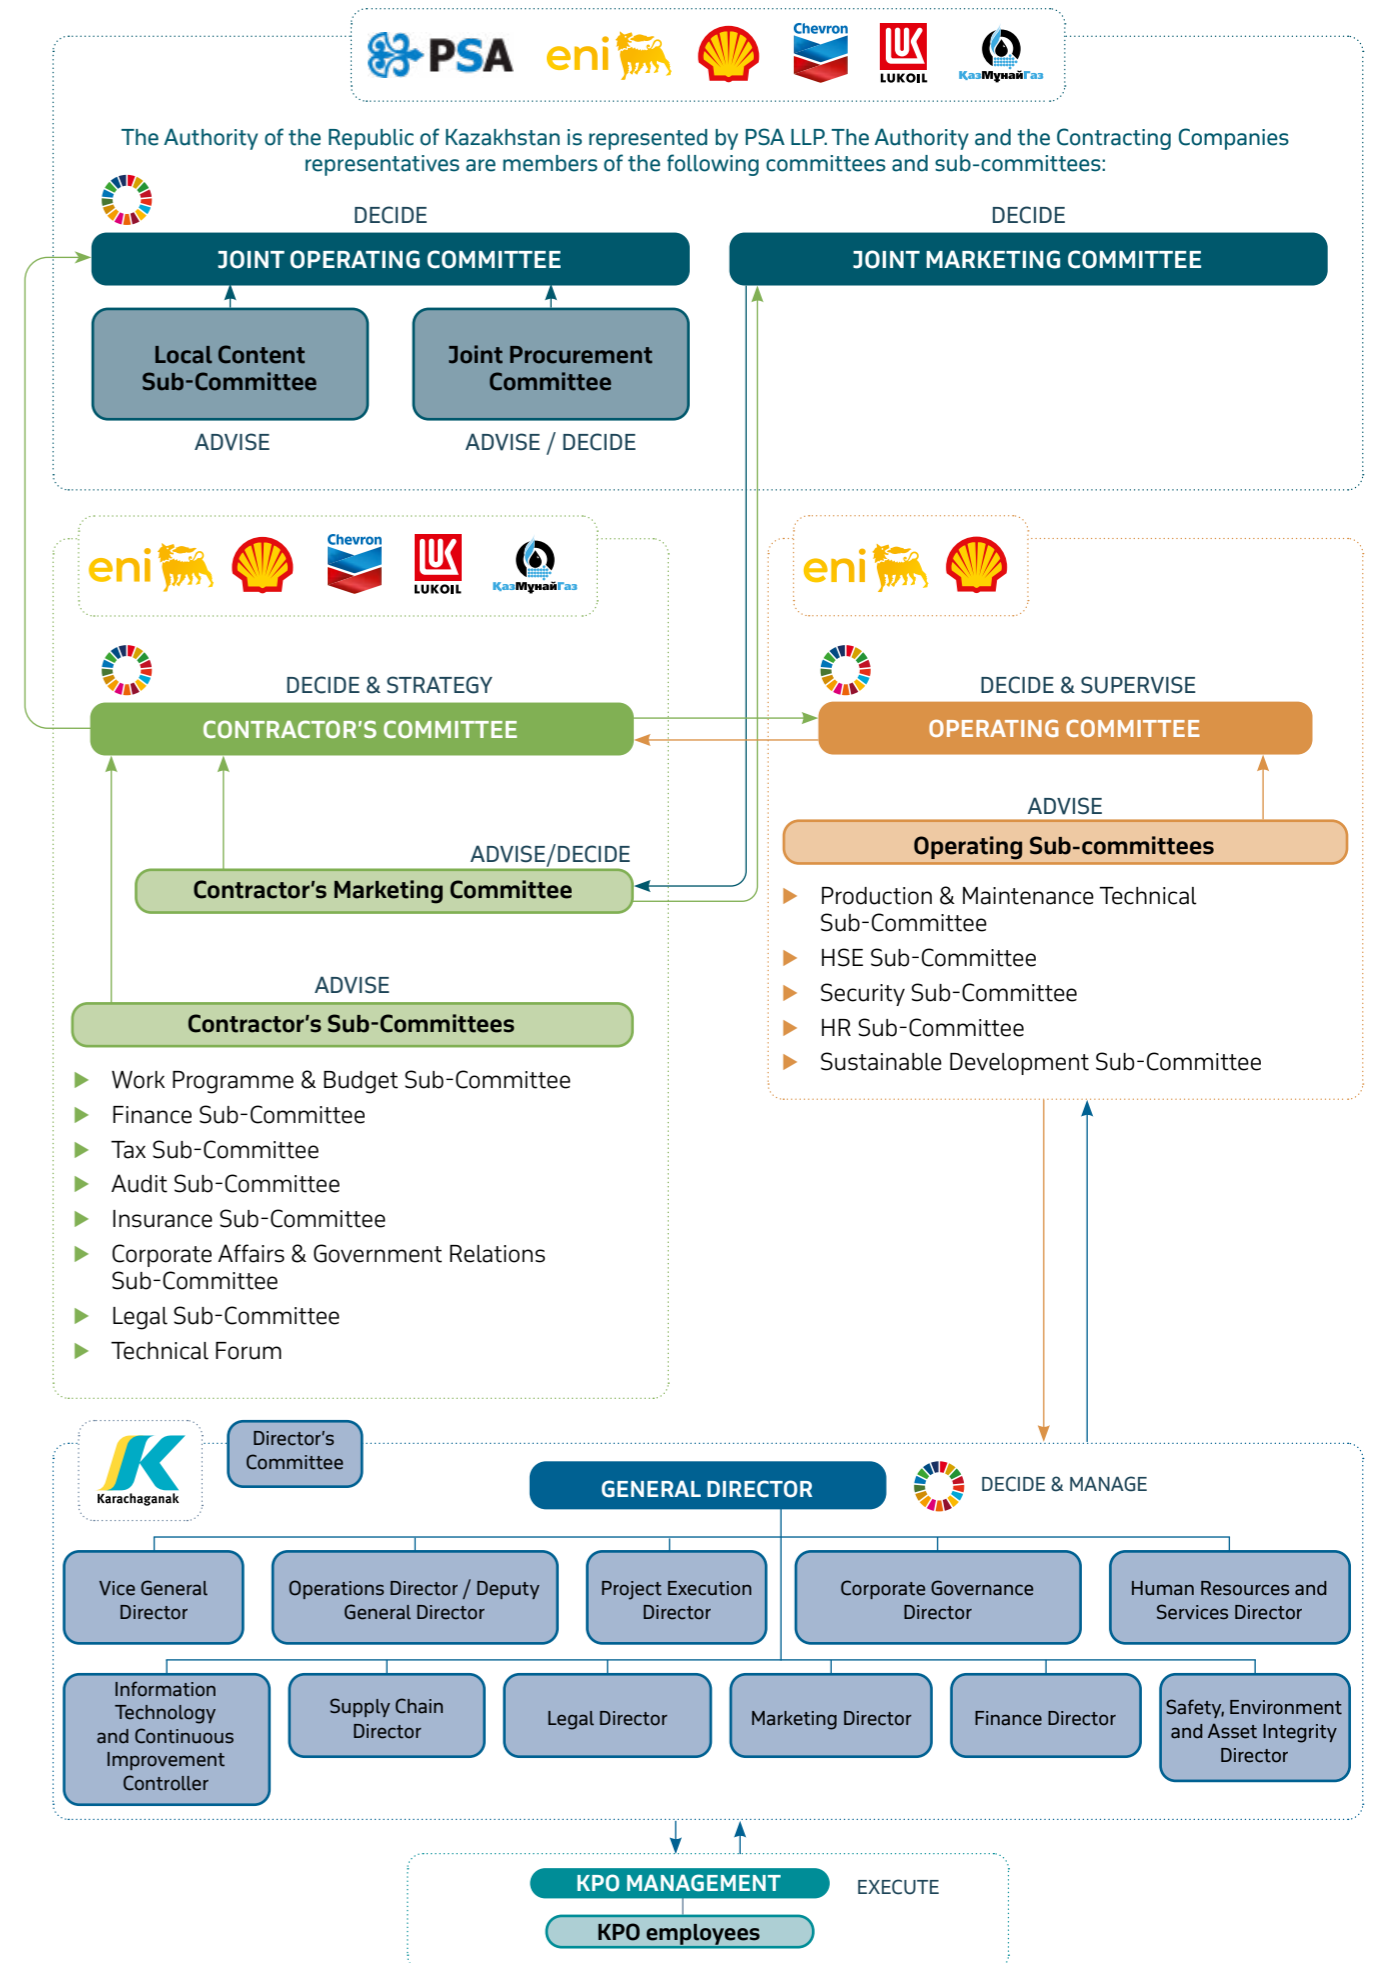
PSA eni Chevron LUKOIL ҚазМұнайГаз

The Authority of the Republic of Kazakhstan is represented by PSA LLP. The Authority and the Contracting Companies representatives are members of the following committees and sub-committees:

DECIDE
JOINT OPERATING COMMITTEE

DECIDE
JOINT MARKETING COMMITTEE

Local Content Sub-Committee
ADVISE

Joint Procurement Committee
ADVISE / DECIDE

eni Chevron LUKOIL ҚазМұнайГаз

DECIDE & STRATEGY
CONTRACTOR'S COMMITTEE

ADVISE/DECIDE
Contractor's Marketing Committee

ADVISE
Contractor's Sub-Committees

Work Programme & Budget Sub-Committee
Finance Sub-Committee
Tax Sub-Committee
Audit Sub-Committee
Insurance Sub-Committee
Corporate Affairs & Government Relations Sub-Committee
Legal Sub-Committee
Technical Forum

eni

DECIDE & SUPERVISE
OPERATING COMMITTEE

ADVISE
Operating Sub-committees

Production & Maintenance Technical Sub-Committee
HSE Sub-Committee
Security Sub-Committee
HR Sub-Committee
Sustainable Development Sub-Committee

Karachaganak

Director's Committee

GENERAL DIRECTOR
DECIDE & MANAGE

Vice General Director
Operations Director / Deputy General Director
Project Execution Director
Corporate Governance Director
Human Resources and Services Director
Information Technology and Continuous Improvement Controller
Supply Chain Director
Legal Director
Marketing Director
Finance Director
Safety, Environment and Asset Integrity Director

KPO MANAGEMENT
EXECUTE
KPO employees